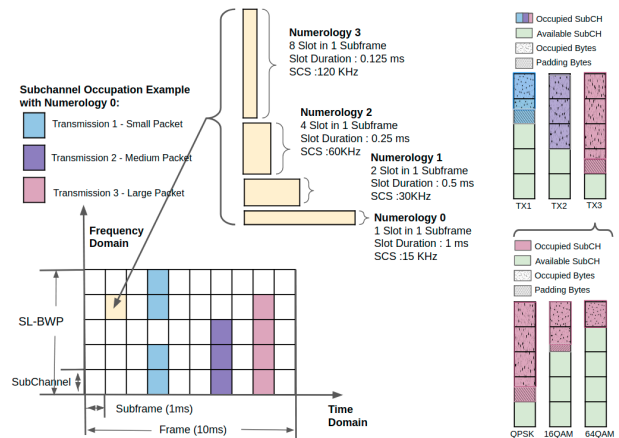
Numerology 3
8 Slot in 1 Subframe
Slot Duration : 0.125 ms
SCS :120 KHz

Numerology 2
4 Slot in 1 Subframe
Slot Duration : 0.25 ms
SCS :60KHz

Numerology 1
2 Slot in 1 Subframe
Slot Duration : 0.5 ms
SCS :30KHz

Numerology 0
1 Slot in 1 Subframe
Slot Duration : 1 ms
SCS :15 KHz

Subchannel Occupation Example with Numerology 0:

Transmission 1 - Small Packet

Transmission 2 - Medium Packet

Transmission 3 - Large Packet

Frequency Domain

SL-BWP

SubChannel

Subframe (1ms)

Frame (10ms)

Time Domain

Occupied SubCH
Available SubCH
Occupied Bytes
Padding Bytes

TX1 TX2 TX3

Occupied SubCH
Available SubCH
Occupied Bytes
Padding Bytes

QPSK 16QAM 64QAM